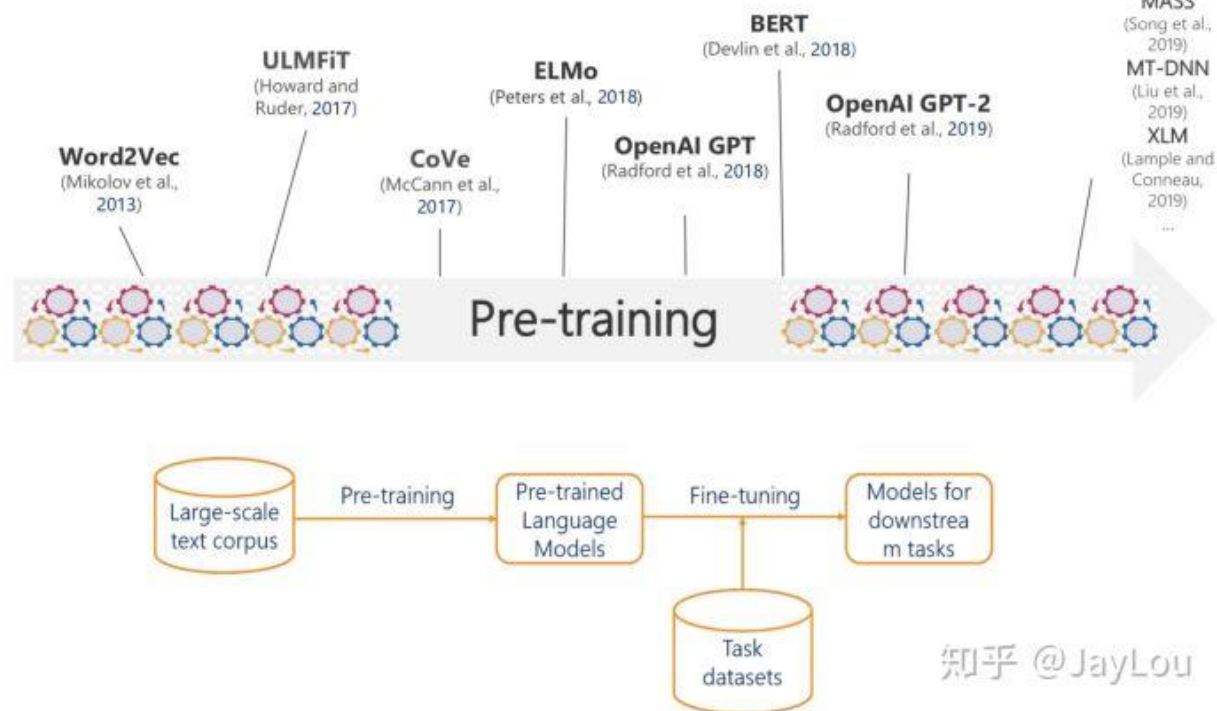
Word2Vec
(Mikolov et al., 2013)

ULMFiT
(Howard and Ruder, 2017)

CoVe
(McCann et al., 2017)

ELMo
(Peters et al., 2018)

OpenAI GPT
(Radford et al., 2018)

BERT
(Devlin et al., 2018)

OpenAI GPT-2
(Radford et al., 2019)

MASS
(Song et al., 2019)
MT-DNN
(Liu et al., 2019)
XLM
(Lample and Conneau, 2019)
...

Pre-training

Large-scale text corpus

Pre-training

Pre-trained Language Models

Fine-tuning

Models for downstrea m tasks

Task datasets

知乎 @JayLou